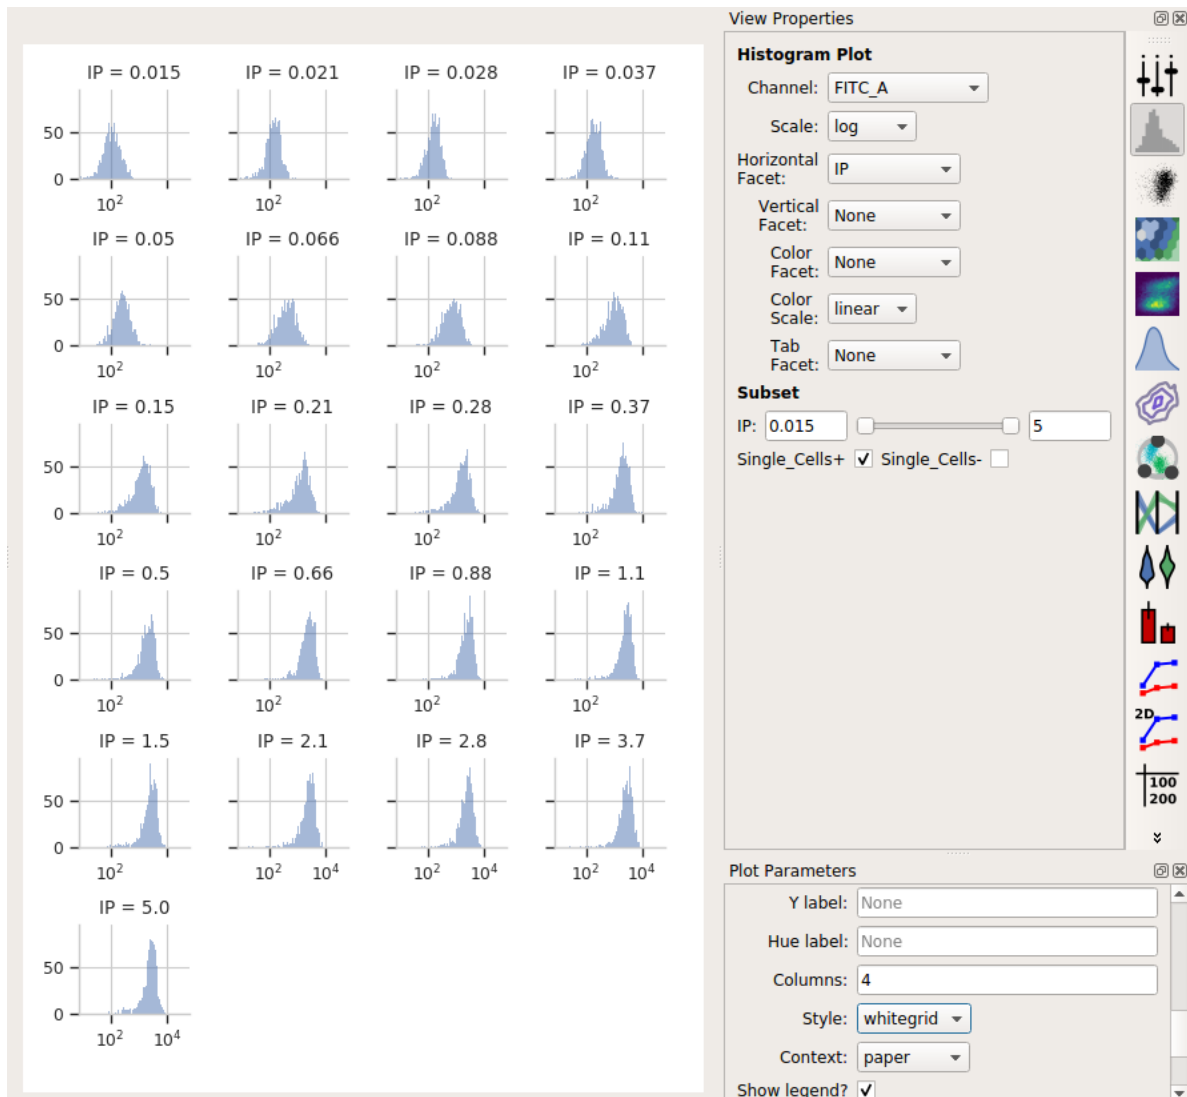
IP = 0.015

50

0

$10^2$

IP = 0.021

$10^2$

IP = 0.028

$10^2$

IP = 0.037

$10^2$

IP = 0.05

50

0

$10^2$

IP = 0.066

$10^2$

IP = 0.088

$10^2$

IP = 0.11

$10^2$

IP = 0.15

50

0

$10^2$

IP = 0.21

$10^2$

IP = 0.28

$10^2$

IP = 0.37

$10^2$

IP = 0.5

50

0

$10^2$

IP = 0.66

$10^2$

IP = 0.88

$10^2$

IP = 1.1

$10^2$

IP = 1.5

50

0

$10^2$

IP = 2.1

$10^2$ $10^4$

IP = 2.8

$10^2$ $10^4$

IP = 3.7

$10^2$ $10^4$

IP = 5.0

50

0

$10^2$ $10^4$

View Properties

Histogram Plot

Channel: FITC_A

Scale: log

Horizontal Facet: IP

Vertical Facet: None

Color Facet: None

Color Scale: linear

Tab Facet: None

Subset

IP: 0.015 5

Single_Cells+ ✓ Single_Cells-

2D

100
200

Plot Parameters

Y label: None

Hue label: None

Columns: 4

Style: whitegrid

Context: paper

Show legend? ✓